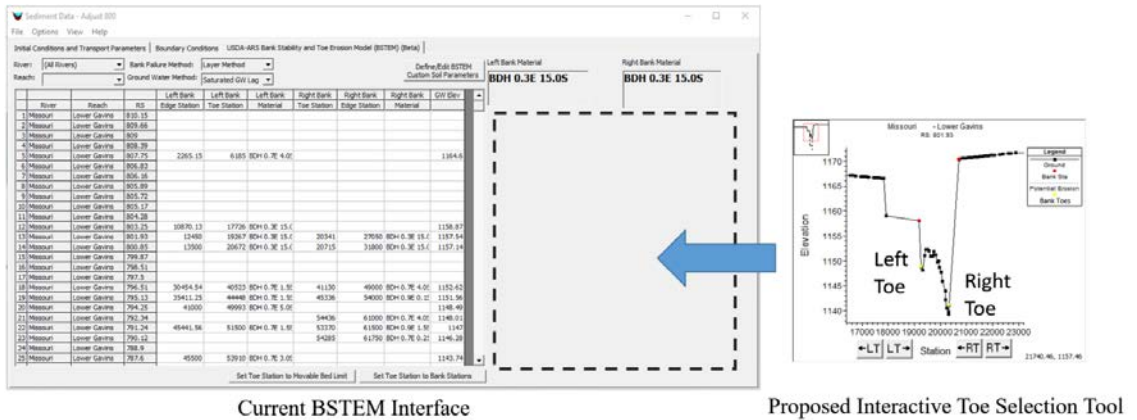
Sediment Data - Adjust 800

File Options View Help

Initial Conditions and Transport Parameters | Boundary Conditions | USDA-ARS Bank Stability and Toe Erosion Model (BSTEM) (Beta)

River: (All Rivers) Bank Failure Method: Layer Method

Reach: Ground Water Method: Saturated GW Lag

Define/Edit BSTEM Custom Soil Parameters

Left Bank Material
BDH 0.3E 15.0S

Right Bank Material
BDH 0.3E 15.0S

| | River | Reach | RS | Left Bank Edge Station | Left Bank Toe Station | Left Bank Material | Right Bank Toe Station | Right Bank Edge Station | Right Bank Material | GW Elev |
|---|---|---|---|---|---|---|---|---|---|---|
| 1 | Missouri | Lower Gavins | 810.15 | | | | | | | |
| 2 | Missouri | Lower Gavins | 809.66 | | | | | | | |
| 3 | Missouri | Lower Gavins | 809 | | | | | | | |
| 4 | Missouri | Lower Gavins | 808.39 | | | | | | | |
| 5 | Missouri | Lower Gavins | 807.75 | 2265.15 | 6185 | BDH 0.7E 4.0: | | | | 1164.6 |
| 6 | Missouri | Lower Gavins | 806.82 | | | | | | | |
| 7 | Missouri | Lower Gavins | 806.16 | | | | | | | |
| 8 | Missouri | Lower Gavins | 805.89 | | | | | | | |
| 9 | Missouri | Lower Gavins | 805.72 | | | | | | | |
| 10 | Missouri | Lower Gavins | 805.17 | | | | | | | |
| 11 | Missouri | Lower Gavins | 804.28 | | | | | | | |
| 12 | Missouri | Lower Gavins | 803.25 | 10870.13 | 17726 | BDH 0.3E 15.( | | | | 1158.87 |
| 13 | Missouri | Lower Gavins | 801.93 | 12480 | 19267 | BDH 0.3E 15.( | 20341 | 27050 | BDH 0.3E 15.( | 1157.54 |
| 14 | Missouri | Lower Gavins | 800.85 | 13500 | 20672 | BDH 0.3E 15.( | 20715 | 31800 | BDH 0.3E 15.( | 1157.14 |
| 15 | Missouri | Lower Gavins | 799.87 | | | | | | | |
| 16 | Missouri | Lower Gavins | 798.51 | | | | | | | |
| 17 | Missouri | Lower Gavins | 797.3 | | | | | | | |
| 18 | Missouri | Lower Gavins | 796.51 | 30454.54 | 40923 | BDH 0.7E 1.5! | 41130 | 49000 | BDH 0.7E 4.0: | 1152.62 |
| 19 | Missouri | Lower Gavins | 795.13 | 35411.25 | 44448 | BDH 0.7E 1.5! | 45336 | 54000 | BDH 0.9E 0.1! | 1151.56 |
| 20 | Missouri | Lower Gavins | 794.25 | 41000 | 49993 | BDH 0.7E 5.0! | | | | 1148.49 |
| 21 | Missouri | Lower Gavins | 792.34 | | | | 54436 | 61000 | BDH 0.7E 4.0: | 1148.01 |
| 22 | Missouri | Lower Gavins | 791.24 | 45441.56 | 51500 | BDH 0.7E 1.5! | 53370 | 61500 | BDH 0.9E 1.5! | 1147 |
| 23 | Missouri | Lower Gavins | 790.12 | | | | 54285 | 61750 | BDH 0.7E 0.1! | 1146.28 |
| 24 | Missouri | Lower Gavins | 788.9 | | | | | | | |
| 25 | Missouri | Lower Gavins | 787.6 | 45500 | 53910 | BDH 0.7E 3.0! | | | | 1143.74 |

Set Toe Station to Movable Bed Limit | Set Toe Station to Bank Stations

Missouri - Lower Gavins
RS: 801.93

Legend
Ground
Bank Sta
Potential Erosion
Bank Toes

Elevation
1170
1165
1160
1155
1150
1145
1140

Left Toe
Right Toe

17000 18000 19000 20000 21000 22000 23000
←LT LT→ Station ←RT RT→
21740.46, 1157.46

Current BSTEM Interface

Proposed Interactive Toe Selection Tool